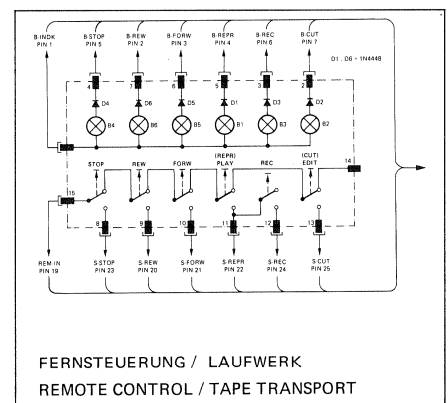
B-INDK
PIN 1

B-STOP
PIN 5

B-REW
PIN 2

B-FORW
PIN 3

B-REPR
PIN 4

B-REC
PIN 6

B-CUT
PIN 7

D1...D6 = 1N4448

4
7
6
5
3
2

D4
D6
D5
D1
D3
D2

B4
B6
B5
B1
B3
B2

STOP
REW
FORW
(REPR)
PLAY
REC
(CUT)
EDIT

14

15

8
9
10
11
12
13

REM-IN
PIN 19

S-STOP
PIN 23

S-REW
PIN 20

S-FORW
PIN 21

S-REPR
PIN 22

S-REC
PIN 24

S-CUT
PIN 25

FERNSTEUERUNG / LAUFWERK
REMOTE CONTROL / TAPE TRANSPORT